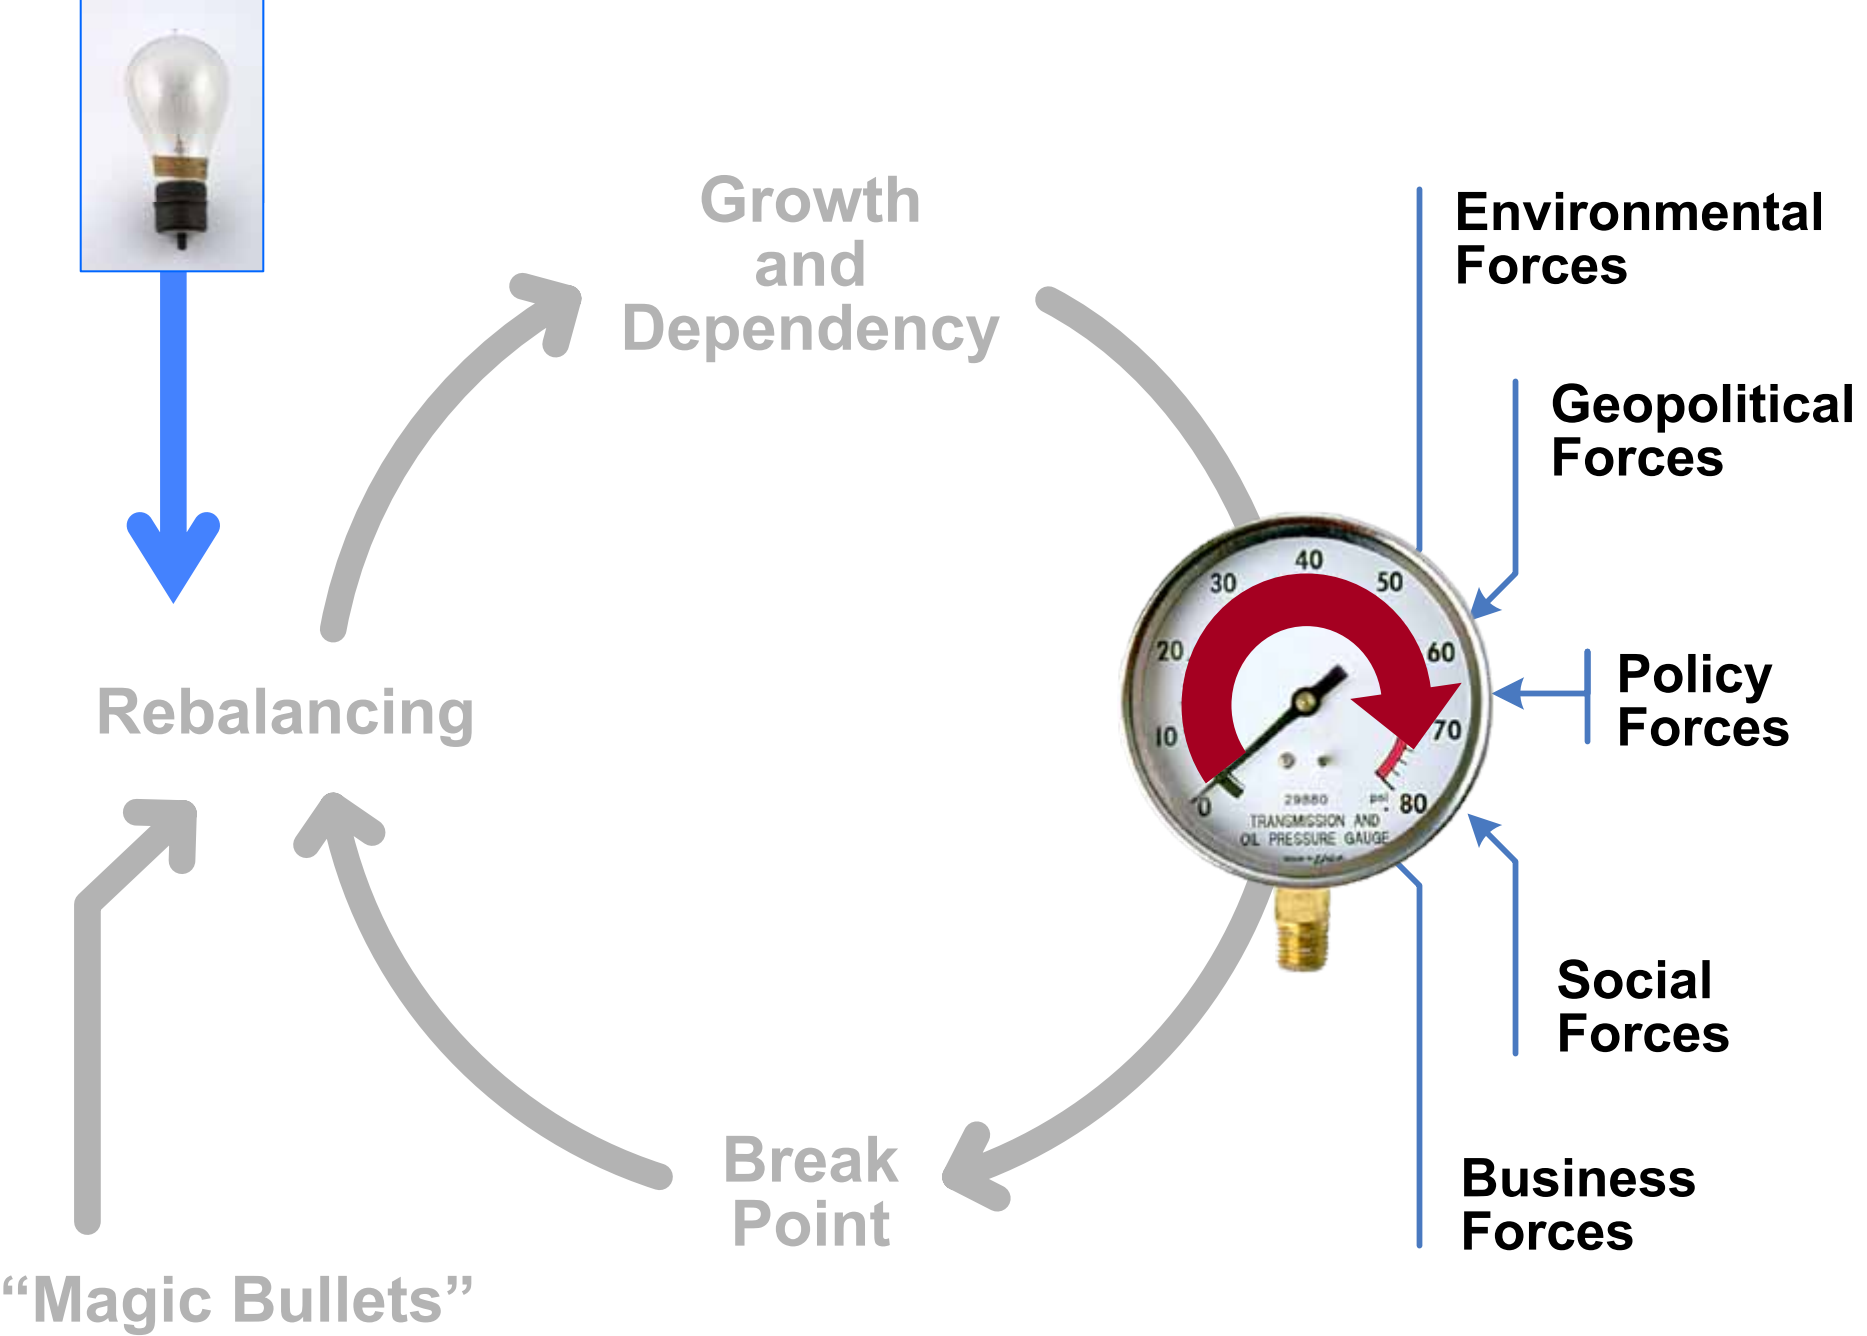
Growth and Dependency

Rebalancing

Break Point

“Magic Bullets”

Environmental Forces

Geopolitical Forces

Policy Forces

Social Forces

Business Forces

0
10
20
30
40
50
60
70
80
psi
29880
TRANSMISSION AND OIL PRESSURE GAUGE